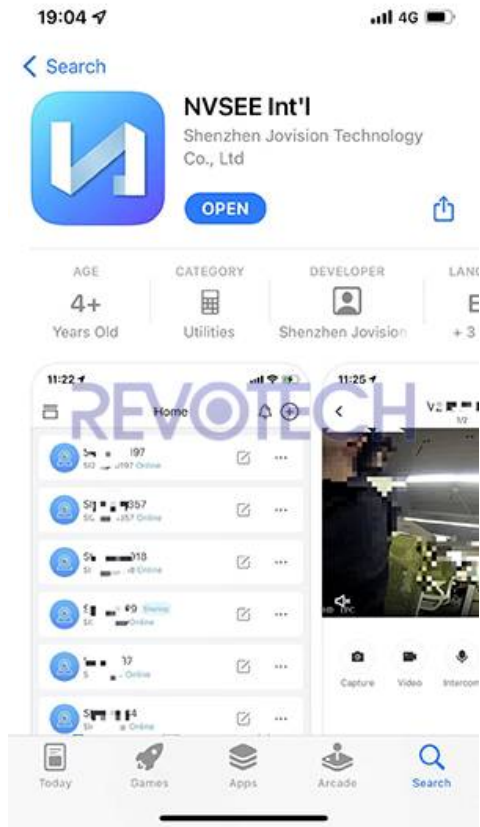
19:04

4G

< Search

NVSEE Int'l

Shenzhen Jovision Technology Co., Ltd

OPEN

AGE
4+
Years Old

CATEGORY
Utilities

DEVELOPER
Shenzhen Jovision

LANG
E
+ 3

11:22

REVOTECH

Home

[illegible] 197
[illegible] Online

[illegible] 357
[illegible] Online

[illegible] 318
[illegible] Online

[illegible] 49
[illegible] Online

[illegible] 17
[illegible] Online

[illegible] 4
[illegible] Online

11:25

1/2

Capture

Video

Intercom

Today

Games

Apps

Arcade

Search